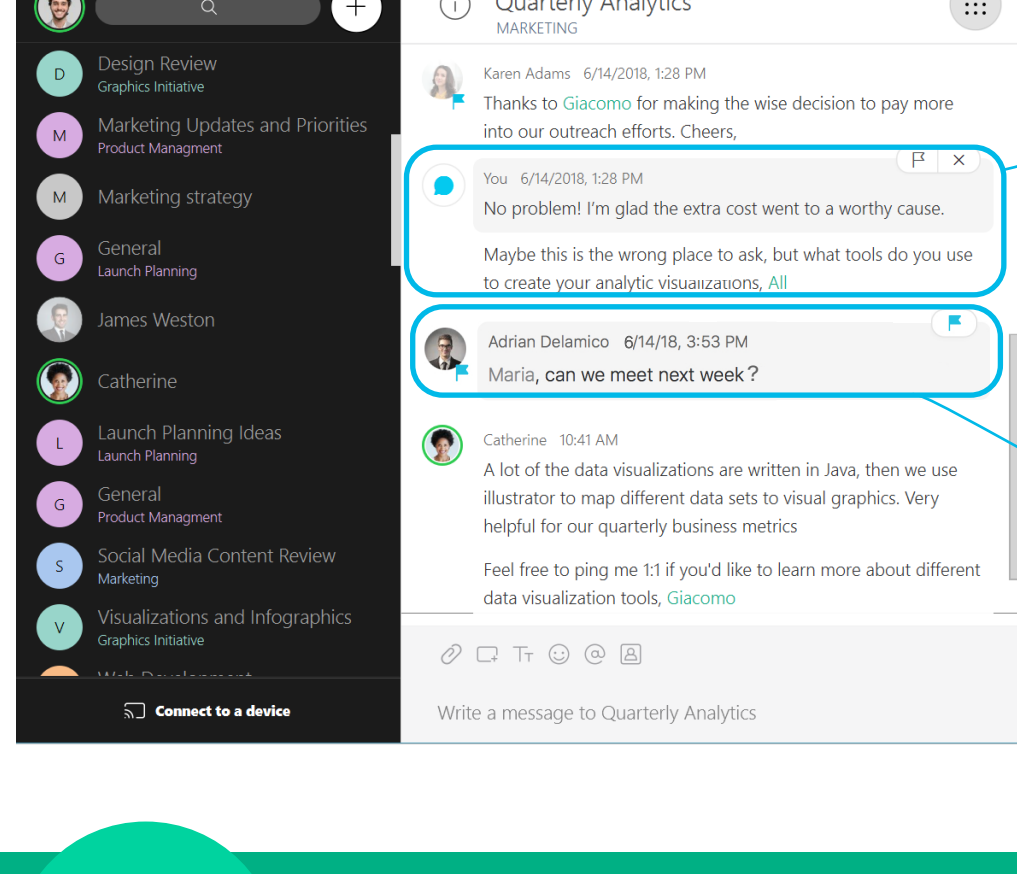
Quarterly Analytics
MARKETING

D Design Review
Graphics Initiative

M Marketing Updates and Priorities
Product Managment

M Marketing strategy

G General
Launch Planning

James Weston

Catherine

L Launch Planning Ideas
Launch Planning

G General
Product Managment

S Social Media Content Review
Marketing

V Visualizations and Infographics
Graphics Initiative

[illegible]

Connect to a device

Karen Adams 6/14/2018, 1:28 PM
Thanks to Giacomo for making the wise decision to pay more into our outreach efforts. Cheers,

You 6/14/2018, 1:28 PM
No problem! I'm glad the extra cost went to a worthy cause.

Maybe this is the wrong place to ask, but what tools do you use to create your analytic visualizations, All

Adrian Delamico 6/14/18, 3:53 PM
Maria, can we meet next week?

Catherine 10:41 AM
A lot of the data visualizations are written in Java, then we use illustrator to map different data sets to visual graphics. Very helpful for our quarterly business metrics

Feel free to ping me 1:1 if you'd like to learn more about different data visualization tools, Giacomo

Write a message to Quarterly Analytics